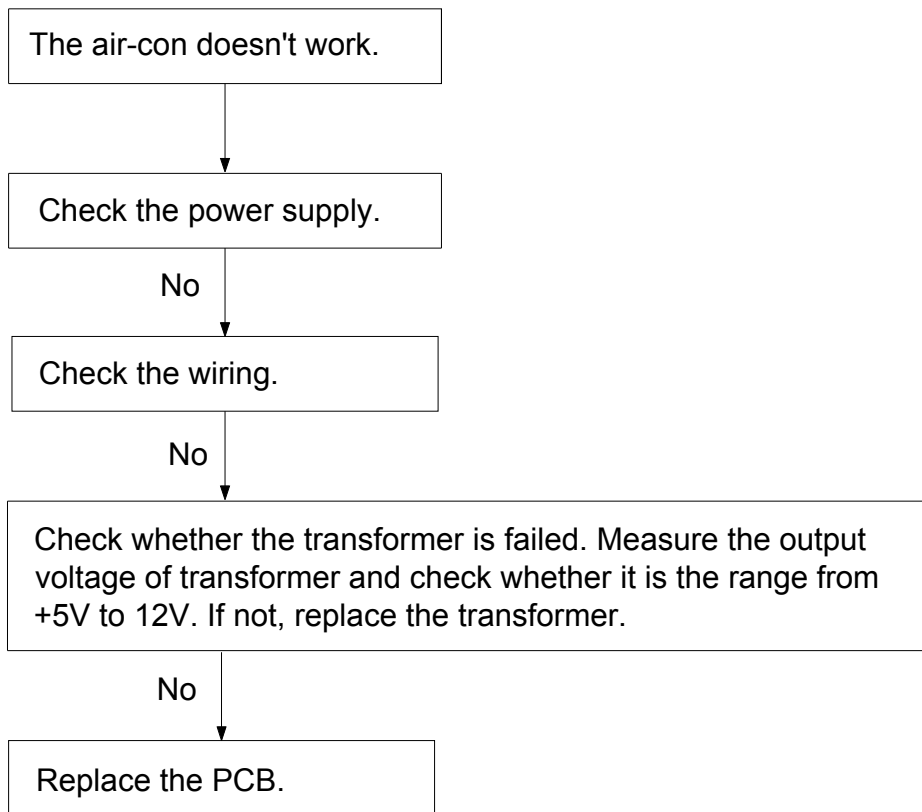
The air-con doesn't work.

Check the power supply.

No

Check the wiring.

No

Check whether the transformer is failed. Measure the output voltage of transformer and check whether it is the range from +5V to 12V. If not, replace the transformer.

No

Replace the PCB.